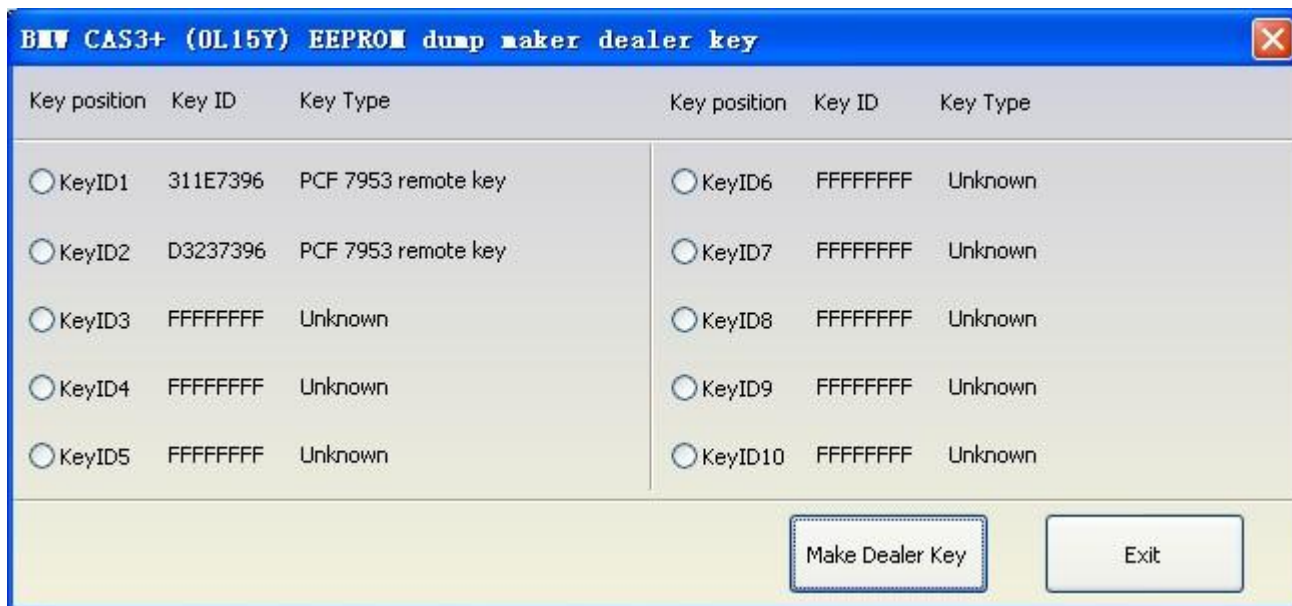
BMW CAS3+ (0L15Y) EEPROM dump maker dealer key

| Key position | Key ID | Key Type |
|---|---|---|
| KeyID1 | 311E7396 | PCF 7953 remote key |
| KeyID2 | D3237396 | PCF 7953 remote key |
| KeyID3 | FFFFFFFF | Unknown |
| KeyID4 | FFFFFFFF | Unknown |
| KeyID5 | FFFFFFFF | Unknown |

| Key position | Key ID | Key Type |
|---|---|---|
| KeyID6 | FFFFFFFF | Unknown |
| KeyID7 | FFFFFFFF | Unknown |
| KeyID8 | FFFFFFFF | Unknown |
| KeyID9 | FFFFFFFF | Unknown |
| KeyID10 | FFFFFFFF | Unknown |

Make Dealer Key

Exit